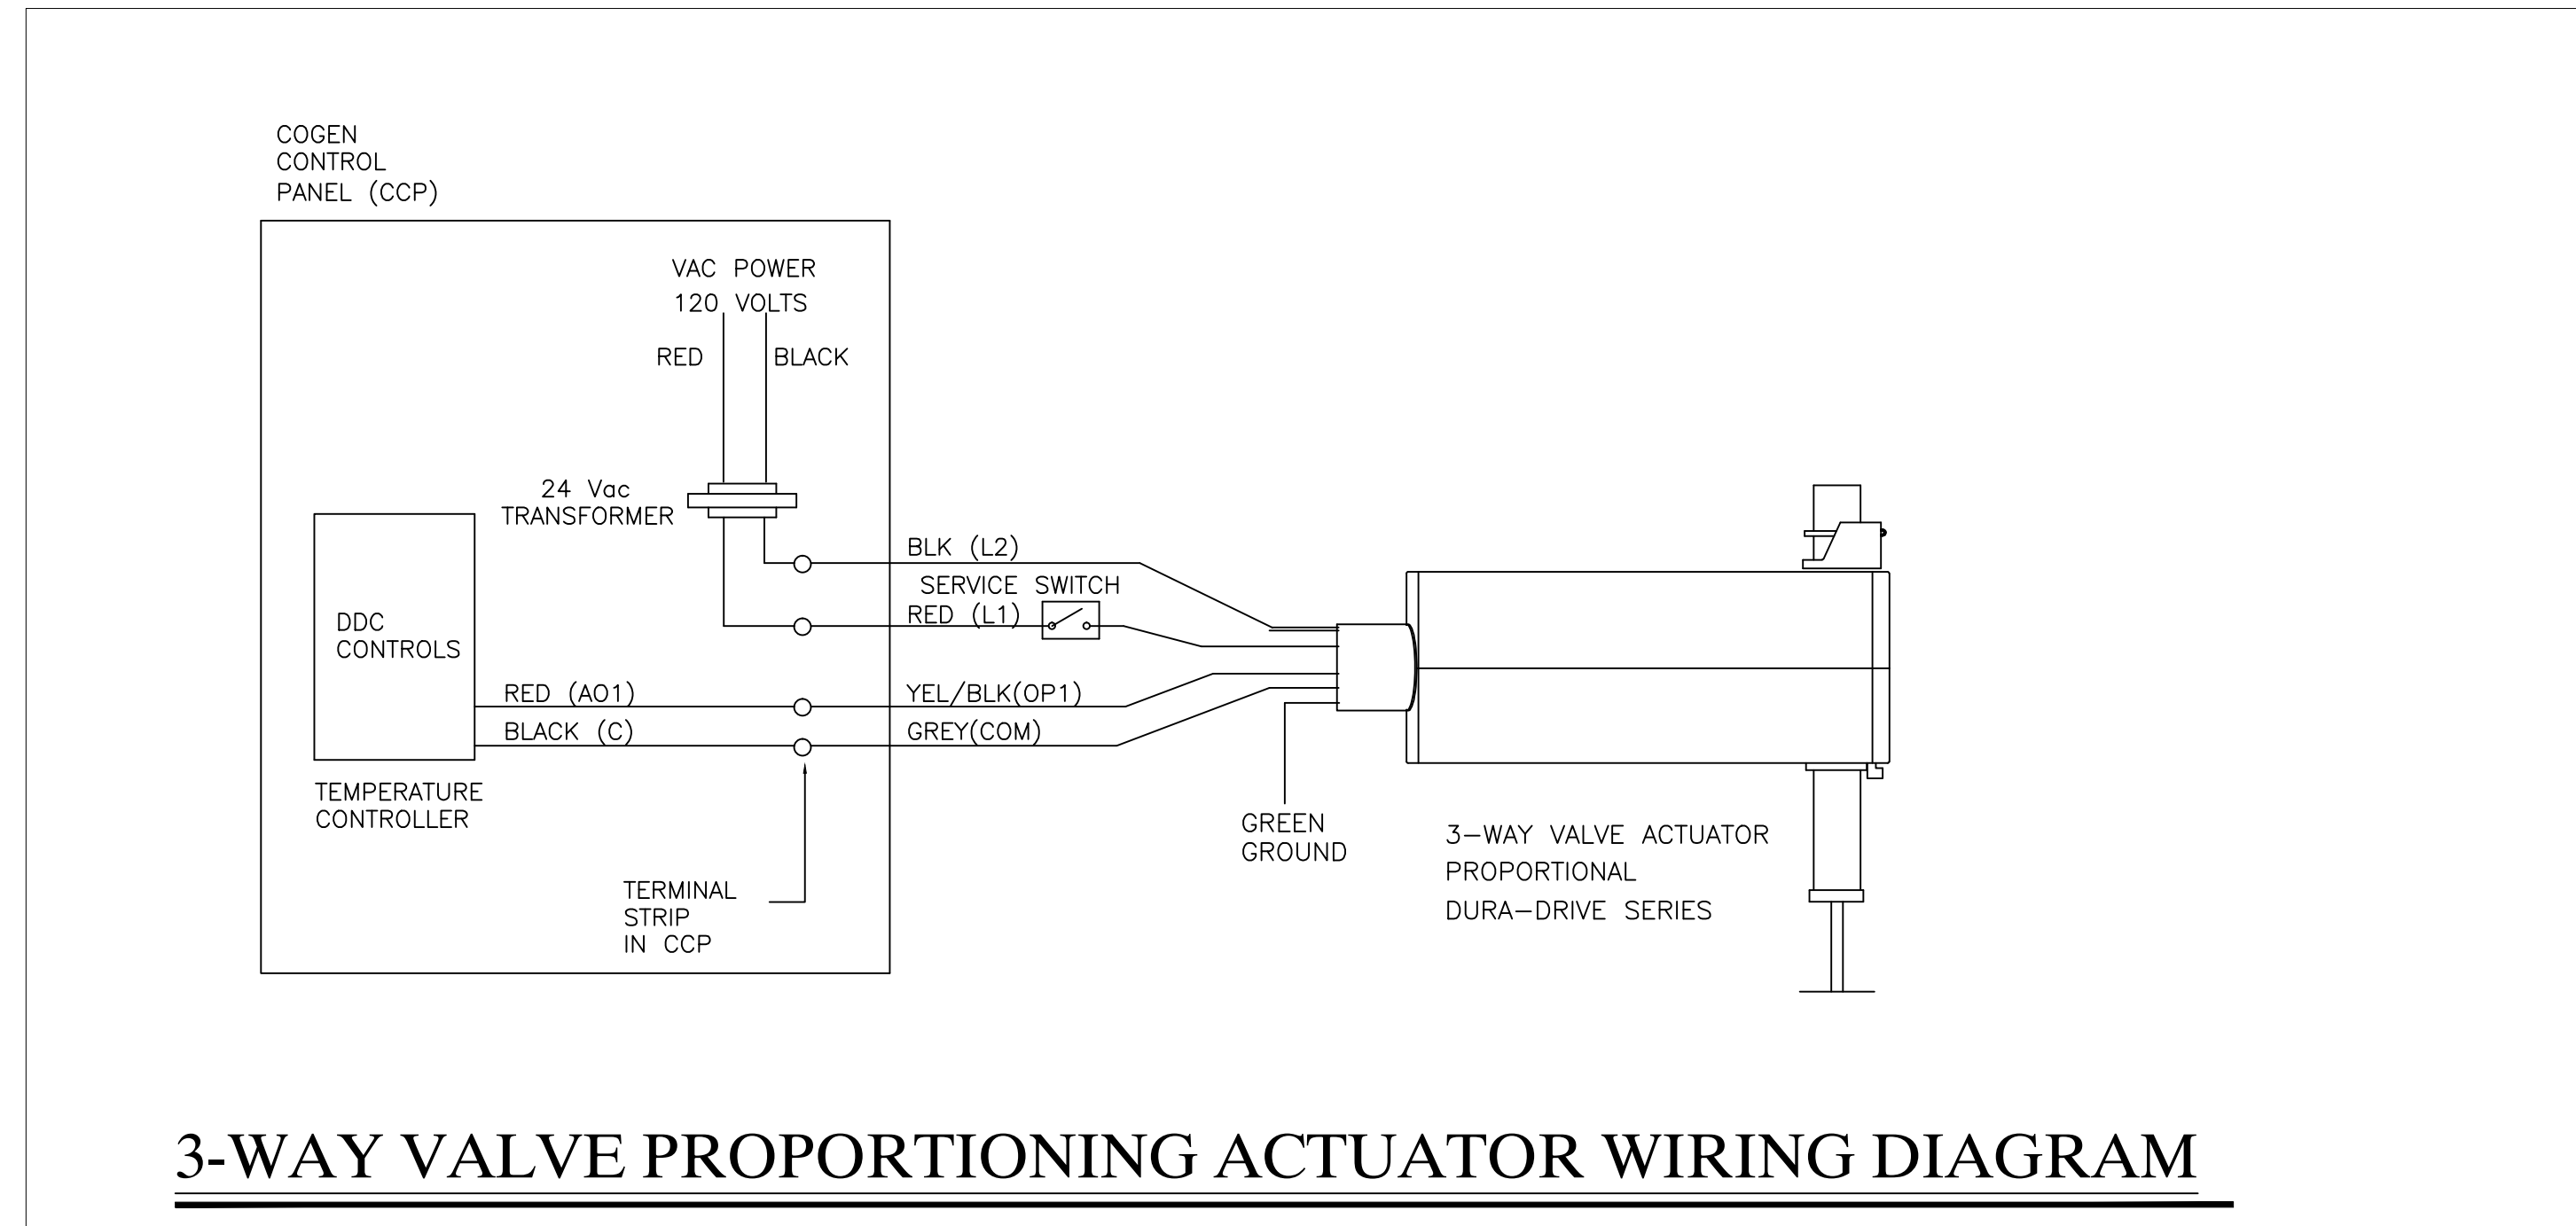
COGEN
CONTROL
PANEL (CCP)

VAC POWER
120 VOLTS

RED

BLACK

24 Vac
TRANSFORMER

DDC
CONTROLS

BLK (L2)

SERVICE SWITCH

RED (L1)

RED (AO1)

YEL/BLK(OP1)

BLACK (C)

GREY(COM)

TEMPERATURE
CONTROLLER

GREEN
GROUND

3—WAY VALVE ACTUATOR
PROPORTIONAL
DURA—DRIVE SERIES

TERMINAL
STRIP
IN CCP

3-WAY VALVE PROPORTIONING ACTUATOR WIRING DIAGRAM